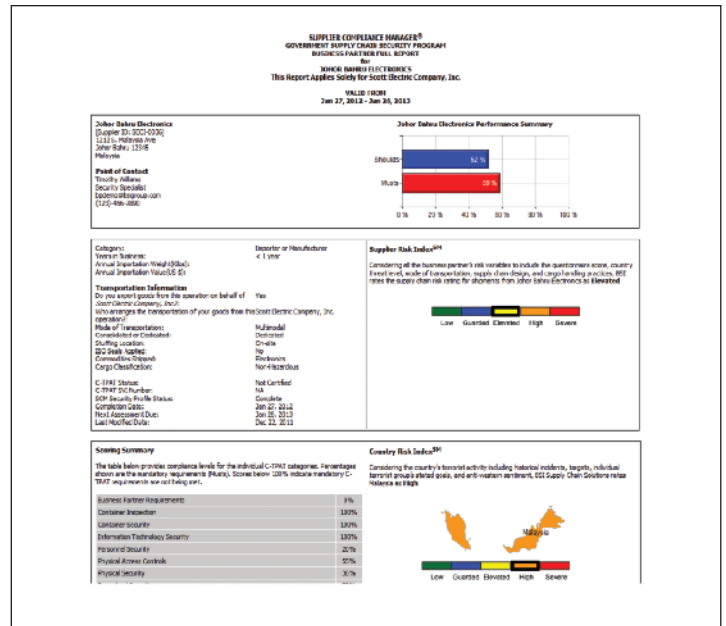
SUPPLIER COMPLIANCE MANAGER®
GOVERNMENT SUPPLY CHAIN SECURITY PROGRAM
BUSINESS PARTNER FULL REPORT
for
JOHOR BAHRU ELECTRONICS
This Report Applies Solely for Scott Electric Company, Inc.

VALID FROM
Jan 27, 2012 - Jan 26, 2013

Johor Bahru Electronics
[Supplier ID: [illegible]]
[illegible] Malaysia Ave
Johor Bahru, 12345
Malaysia

Point of Contact
Timothy Williams
Security Specialist
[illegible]
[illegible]

Johor Bahru Electronics Performance Summary

Shoulds 62 %
Musts 69 %

0 % 20 % 40 % 60 % 80 % 100 %

| | |
|---|---|
| Category: | Importer or Manufacturer |
| Years in Business: | < 1 year |
| Annual Importation Weight(Kilos): | |
| Annual Importation Value(US $): | |

Transportation Information
Do you export goods from this operation on behalf of Scott Electric Company, Inc.? Yes
Who arranges the transportation of your goods from this operation? Scott Electric Company, Inc.

| | |
|---|---|
| Mode of Transportation: | Multimodal |
| Consolidated or Dedicated: | Dedicated |
| Stuffing Location: | On-site |
| ISO Seals Applied: | No |
| Commodities Shipped: | Electronics |
| Cargo Classification: | Non-Hazardous |
| C-TPAT Status: | Not Certified |
| C-TPAT SVI Number: | NA |
| SCM Security Profile Status: | Complete |
| Completion Date: | Jan 27, 2012 |
| Next Assessment Due: | Jan 26, 2013 |
| Last Modified Date: | Dec 22, 2011 |

Supplier Risk Index℠
Considering all the business partner's risk variables to include the questionnaire score, country threat level, mode of transportation, supply chain design, and cargo handling practices, BSI rates the supply chain risk rating for shipments from Johor Bahru Electronics as Elevated

Low Guarded Elevated High Severe

Scoring Summary
The table below provides compliance levels for the individual C-TPAT categories. Percentages shown are the mandatory requirements (Musts). Scores below 100% indicate mandatory C-TPAT requirements are not being met.

| | |
|---|---|
| Business Partner Requirements | 0% |
| Container Inspection | 100% |
| Container Security | 100% |
| Information Technology Security | 100% |
| Personnel Security | 20% |
| Physical Access Controls | 50% |
| Physical Security | 30% |

Country Risk Index℠
Considering the country's terrorist activity including historical incidents, targets, individual terrorist group's stated goals, and anti-western sentiment, BSI Supply Chain Solutions rates Malaysia as High

Malaysia

Low Guarded Elevated High Severe